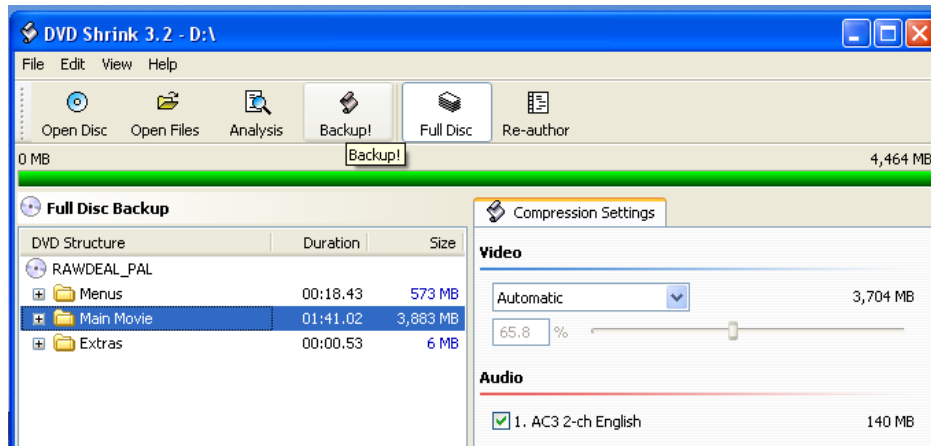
DVD Shrink 3.2 - D:\

File Edit View Help

Open Disc Open Files Analysis Backup! Full Disc Re-author

Backup!

0 MB 4,464 MB

Full Disc Backup

| DVD Structure | Duration | Size |
|---|---|---|
| RAWDEAL_PAL | | |
| Menus | 00:18.43 | 573 MB |
| Main Movie | 01:41.02 | 3,883 MB |
| Extras | 00:00.53 | 6 MB |

Compression Settings

Video

Automatic 3,704 MB

65.8 %

Audio

1. AC3 2-ch English 140 MB